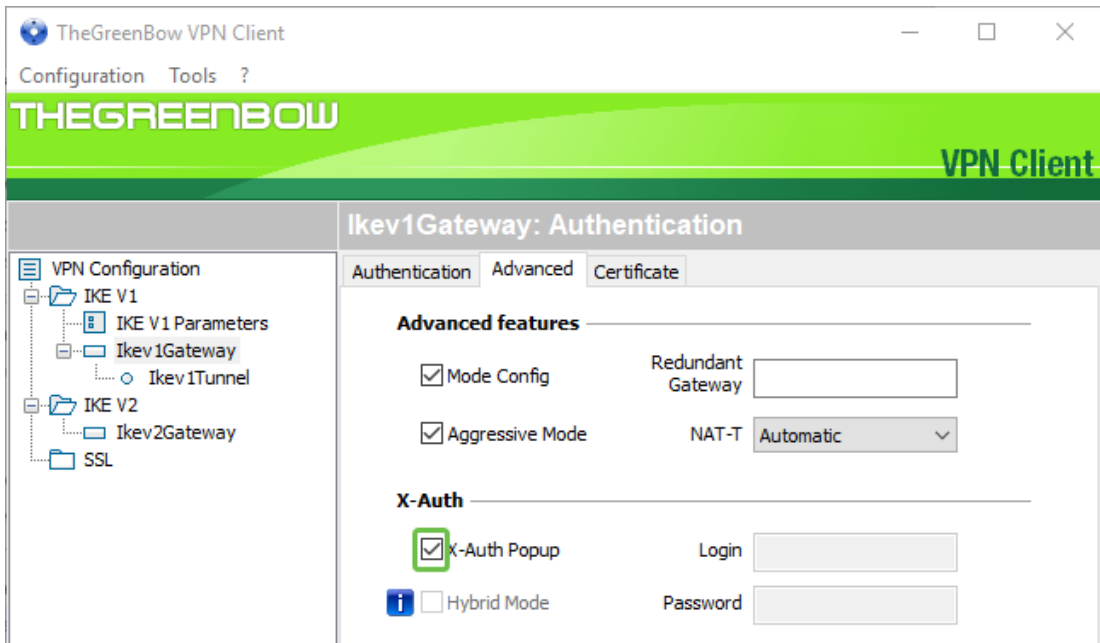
TheGreenBow VPN Client

Configuration Tools ?

THEGREENBOW

VPN Client

Ikev1Gateway: Authentication

VPN Configuration
IKE V1
IKE V1 Parameters
Ikev1Gateway
Ikev1Tunnel
IKE V2
Ikev2Gateway
SSL

Authentication | Advanced | Certificate

Advanced features

Mode Config

Redundant Gateway

Aggressive Mode

NAT-T Automatic

X-Auth

X-Auth Popup

Login

Hybrid Mode

Password